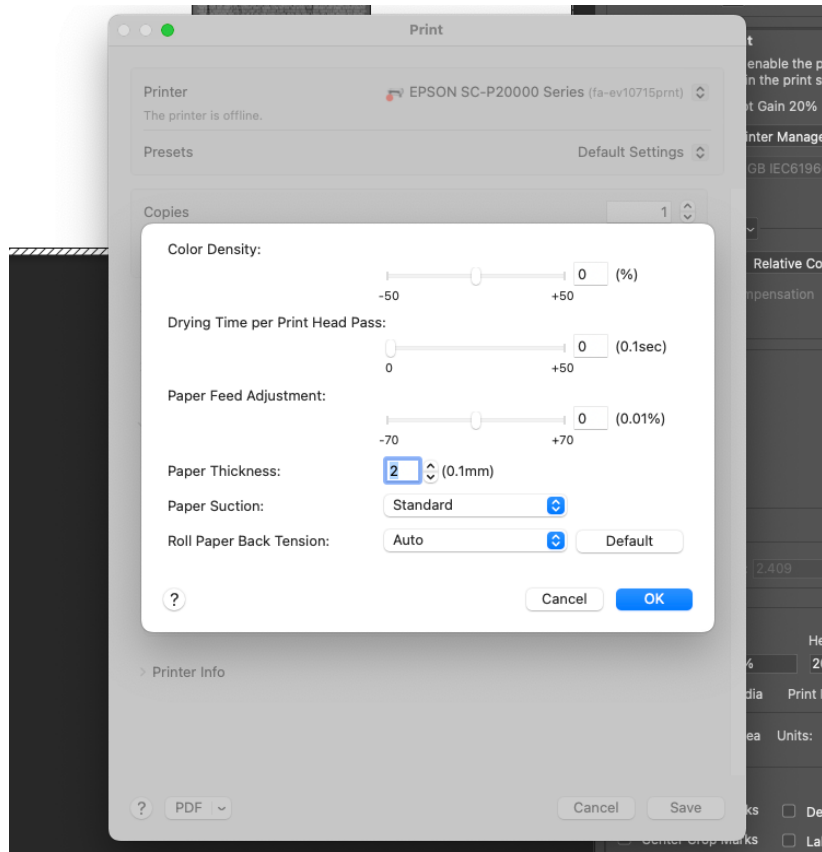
Print

Printer
The printer is offline.
EPSON SC-P20000 Series (fa-ev10715prnt)

Presets
Default Settings

Copies
1

Color Density:
0 (%)
-50 +50

Drying Time per Print Head Pass:
0 (0.1sec)
0 +50

Paper Feed Adjustment:
0 (0.01%)
-70 +70

Paper Thickness:
2 (0.1mm)

Paper Suction:
Standard

Roll Paper Back Tension:
Auto
Default

?
Cancel
OK

Printer Info

?
PDF
Cancel
Save

enable the p
in the print s
t Gain 20%
inter Manage
GB IEC6196
Relative Co
mpensation
2.409
He
%
20
dia
Print
ea
Units:
ks
De
Center Crop Marks
La